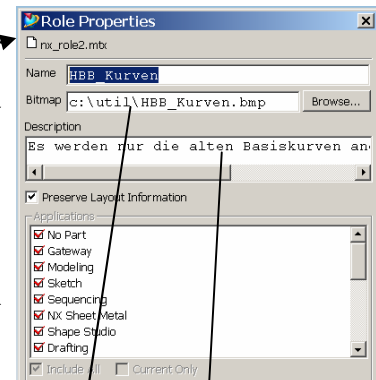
Role Properties

nx_role2.mtx

Name HBB_Kurven

Bitmap c:\util\HBB_Kurven.bmp Browse...

Description

Es werden nur die alten Basiskurven an

Preserve Layout Information

Applications

No Part
Gateway
Modeling
Sketch
Sequencing
NX Sheet Metal
Shape Studio
Drafting

Include All Current Only